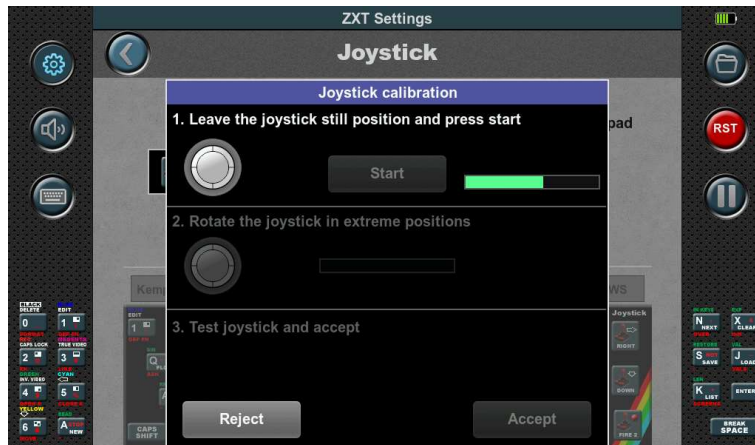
ZXT Settings

Joystick

Joystick calibration

1. Leave the joystick still position and press start

Start

2. Rotate the joystick in extreme positions

3. Test joystick and accept

Reject

Accept

RST

pad

Kem

WS

Joystick

RIGHT

DOWN

FIRE 2

BLACK DELETE

0

EDIT

1

CAPS LOCK

TRUE VIDEO

2

3

INV. VIDEO

4

5

YELLOW

6

A

NEW

CAPS SHIFT

N NEXT

X CLEAR

S SAVE

J LOAD

K LIST

ENTER

BREAK SPACE